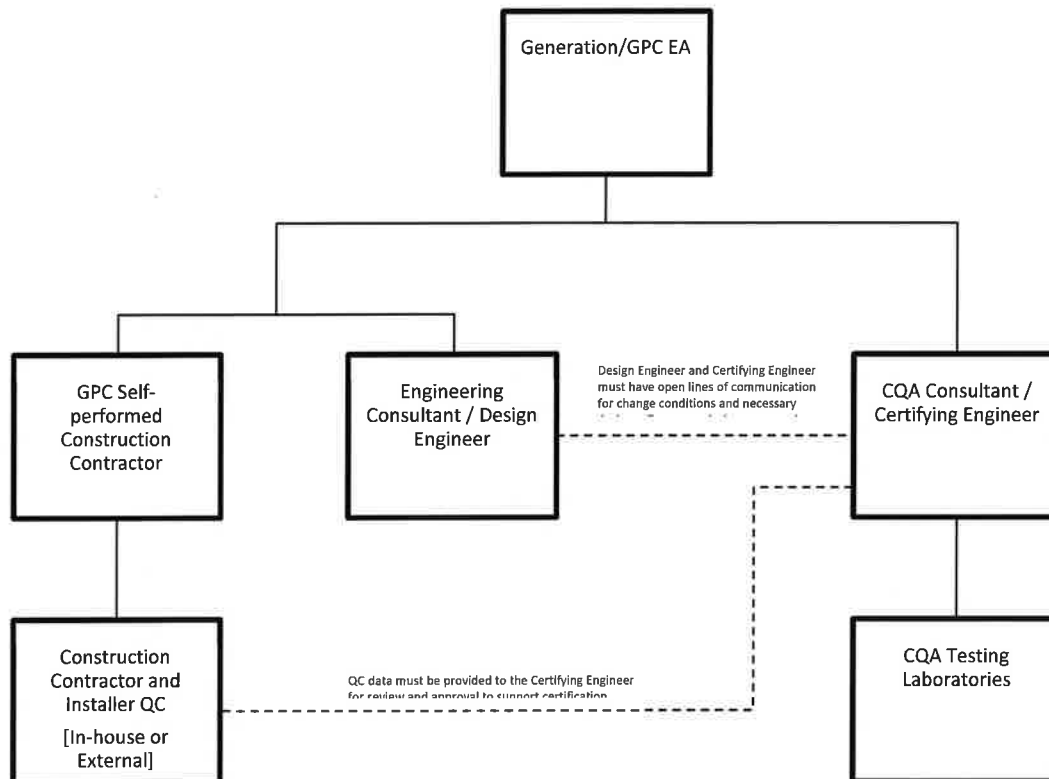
Generation/GPC EA

GPC Self-performed Construction Contractor

Engineering Consultant / Design Engineer

Design Engineer and Certifying Engineer must have open lines of communication for change conditions and necessary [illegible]

CQA Consultant / Certifying Engineer

Construction Contractor and Installer QC [In-house or External]

QC data must be provided to the Certifying Engineer for review and approval to support certification

CQA Testing Laboratories